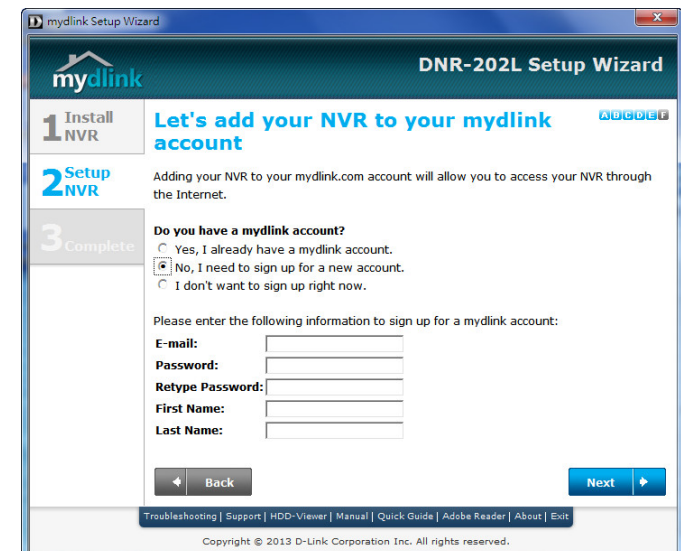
D mydlink Setup Wizard

mydlink

DNR-202L Setup Wizard

1 Install NVR

2 Setup NVR

3 Complete

Let's add your NVR to your mydlink account

A B C D E F

Adding your NVR to your mydlink.com account will allow you to access your NVR through the Internet.

Do you have a mydlink account?
Yes, I already have a mydlink account.
No, I need to sign up for a new account.
I don't want to sign up right now.

Please enter the following information to sign up for a mydlink account:

| E-mail: | |
|---|---|
| Password: | |
| Retype Password: | |
| First Name: | |
| Last Name: | |

Back

Next

Troubleshooting | Support | HDD-Viewer | Manual | Quick Guide | Adobe Reader | About | Exit

Copyright © 2013 D-Link Corporation Inc. All rights reserved.